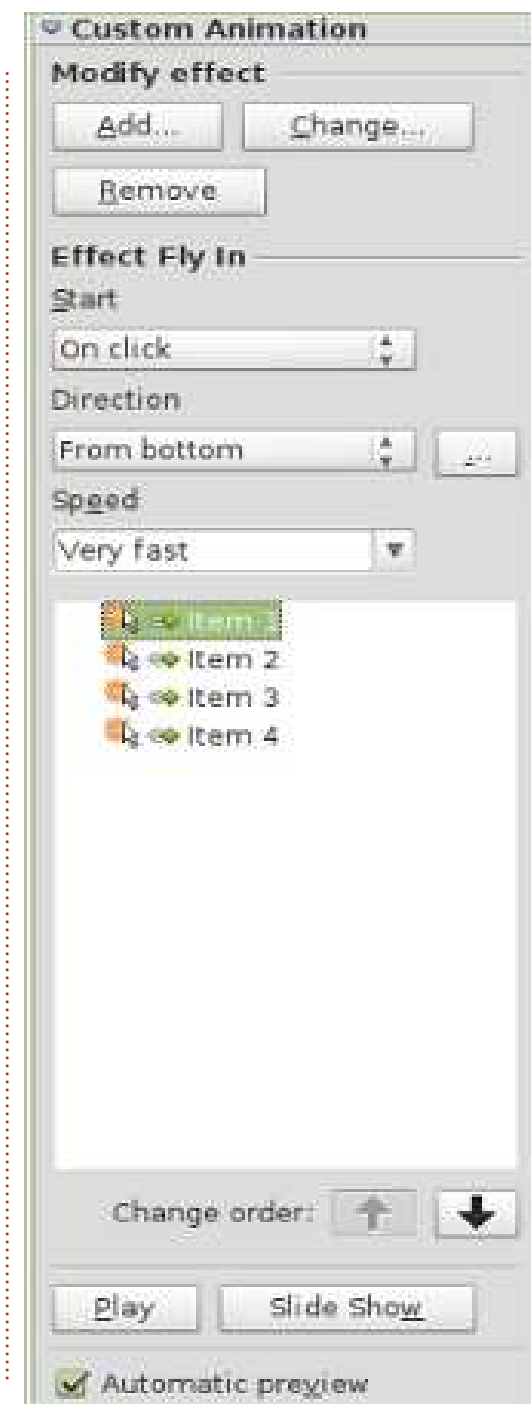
Custom Animation
Modify effect
Add...
Change...
Remove
Effect Fly In
Start
On click
Direction
From bottom
...
Speed
Very fast
Item 1
Item 2
Item 3
Item 4
Change order:
Play
Slide Show
Automatic preview